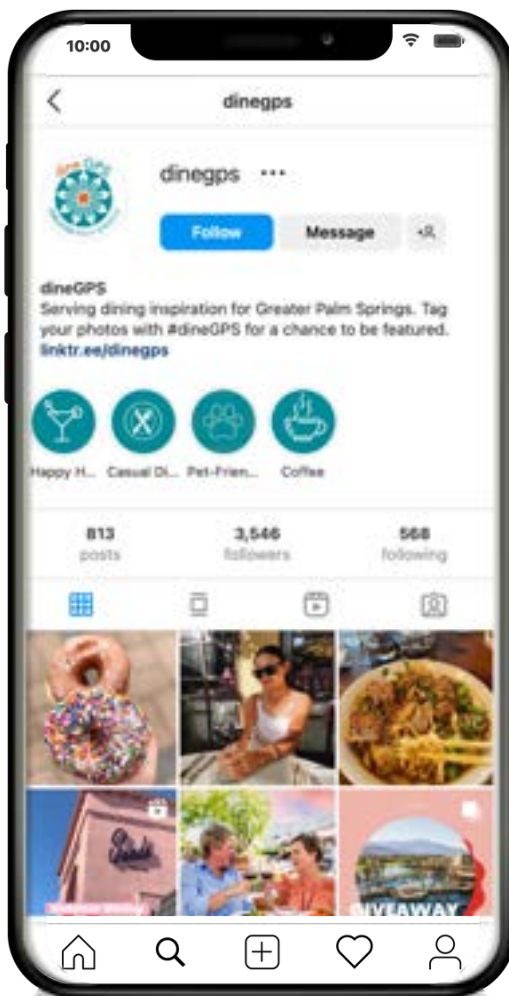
10:00

dinegps

dinegps •••

Follow Message

dineGPS
Serving dining inspiration for Greater Palm Springs. Tag your photos with #dineGPS for a chance to be featured.
linktr.ee/dinegps

Happy H... Casual Di... Pet-Frien... Coffee

813 posts

3,546 followers

568 following

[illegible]

IVEAWAY